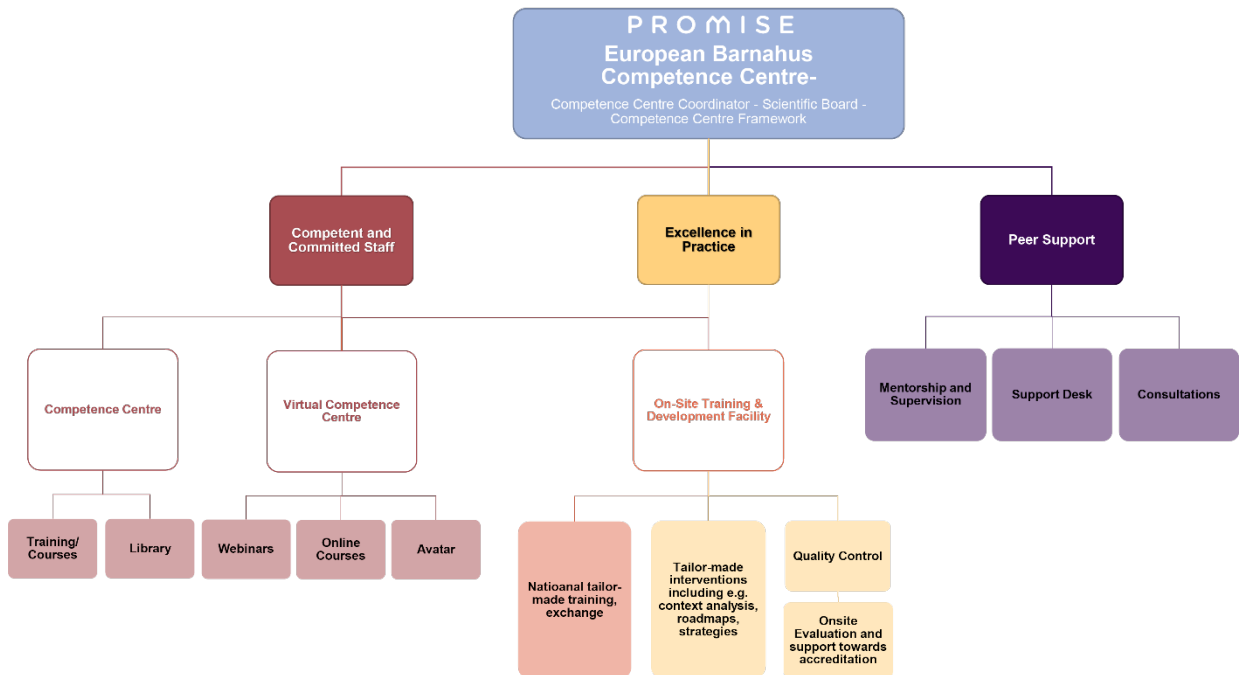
PROMISE
European Barnahus Competence Centre-
Competence Centre Coordinator - Scientific Board - Competence Centre Framework

Competent and Committed Staff

Excellence in Practice

Peer Support

Competence Centre

Virtual Competence Centre

On-Site Training & Development Facility

Mentorship and Supervision

Support Desk

Consultations

Training/ Courses

Library

Webinars

Online Courses

Avatar

Natioanal tailor-made training, exchange

Tailor-made interventions including e.g. context analysis, roadmaps, strategies

Quality Control

Onsite Evaluation and support towards accreditation